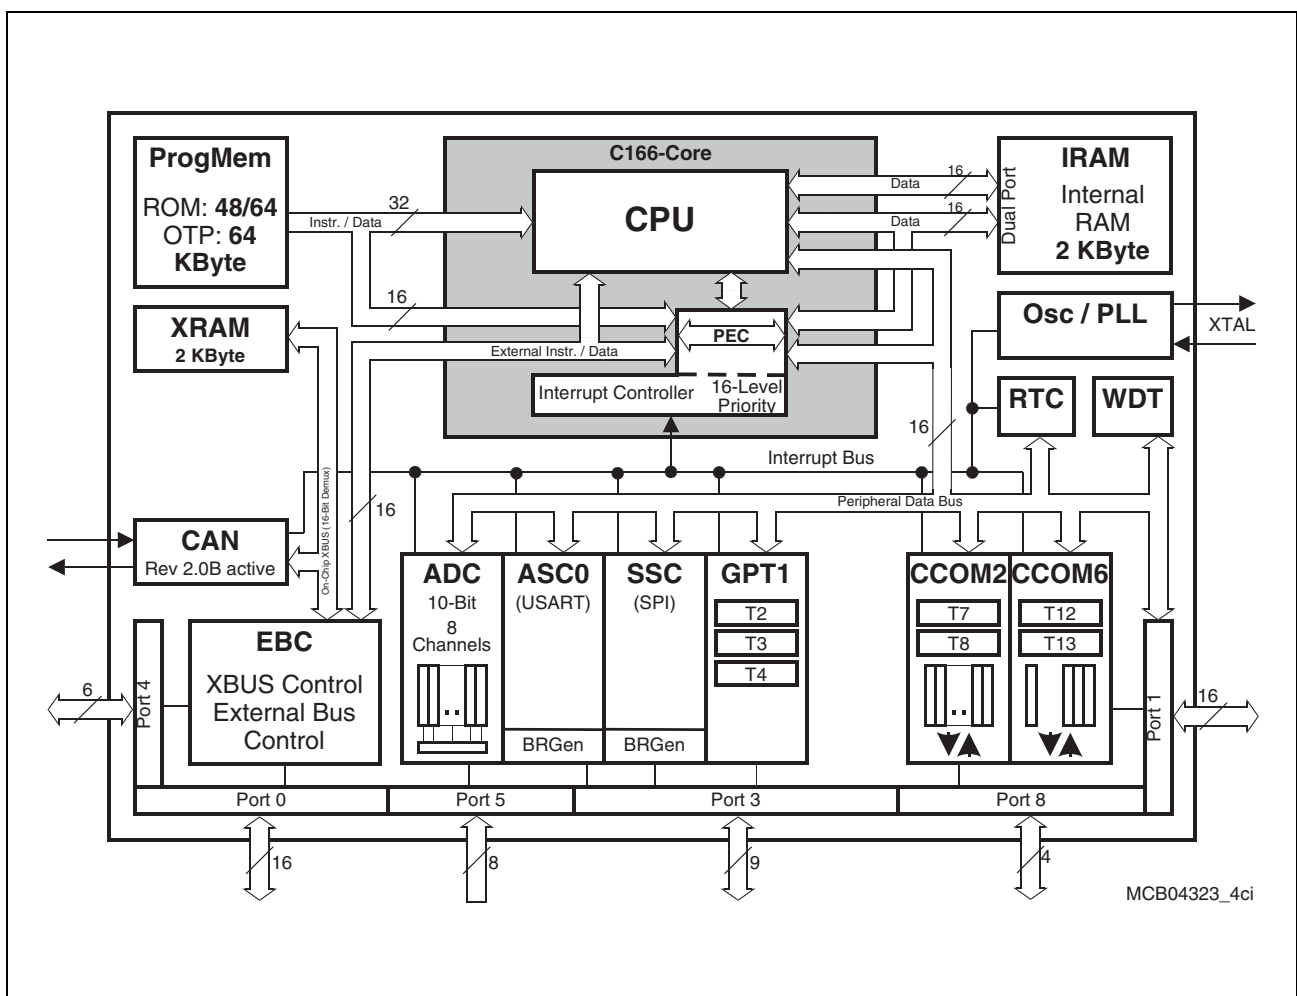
ProgMem

ROM: **48/64**
OTP: **64**
**KByte**

C166-Core

CPU

32
Instr. / Data

16

Data
16
Data
16

Dual Port

IRAM
Internal
RAM
**2 KByte**

XRAM
**2 KByte**

PEC

External Instr. / Data

Interrupt Controller
16-Level
Priority

Osc / PLL
XTAL

RTC
WDT

16

Interrupt Bus

Peripheral Data Bus

16

CAN
Rev 2.0B active

On-Chip XBUS (16-Bit Demux)

ADC
10-Bit
8
Channels

ASC0
(USART)

SSC
(SPI)

GPT1
T2
T3
T4

CCOM2
T7
T8

CCOM6
T12
T13

6
Port 4

EBC
XBUS Control
External Bus
Control

BRGen
BRGen

Port 1
16

Port 0
Port 5
Port 3
Port 8

16
8
9
4

MCB04323_4ci